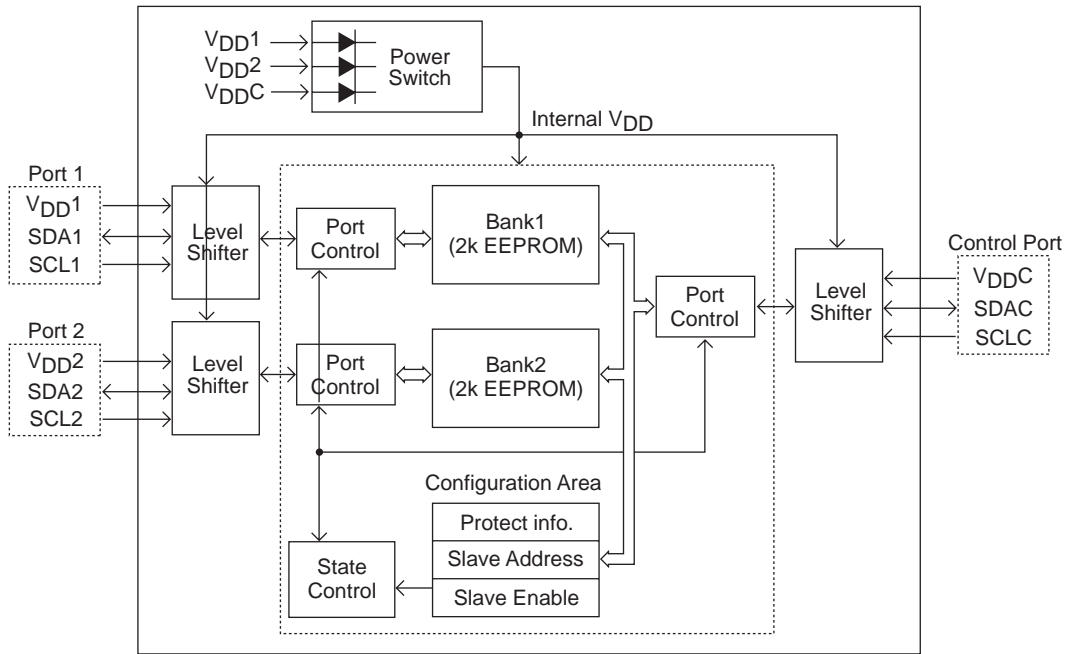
$V_{DD}1$
$V_{DD}2$
$V_{DD}C$
Power Switch
Internal $V_{DD}$

Port 1
$V_{DD}1$
SDA1
SCL1

Level Shifter

Port Control

Bank1 (2k EEPROM)

Port Control

Level Shifter

Control Port
$V_{DD}C$
SDAC
SCLC

Port 2
$V_{DD}2$
SDA2
SCL2

Level Shifter

Port Control

Bank2 (2k EEPROM)

Configuration Area
Protect info.
Slave Address
Slave Enable

State Control